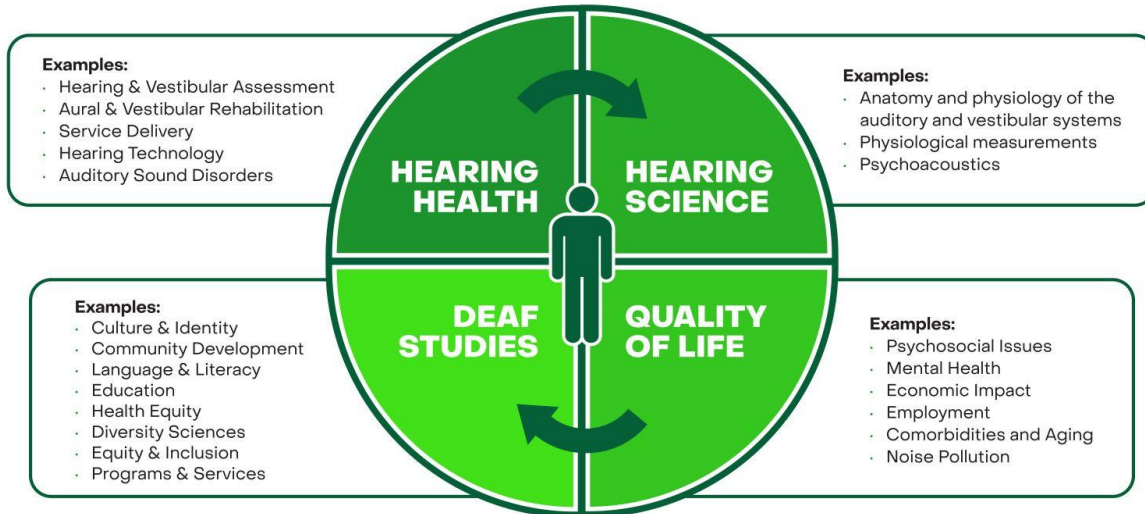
Examples:
· Hearing & Vestibular Assessment
· Aural & Vestibular Rehabilitation
· Service Delivery
· Hearing Technology
· Auditory Sound Disorders

HEARING HEALTH

HEARING SCIENCE

Examples:
· Anatomy and physiology of the auditory and vestibular systems
· Physiological measurements
· Psychoacoustics

Examples:
· Culture & Identity
· Community Development
· Language & Literacy
· Education
· Health Equity
· Diversity Sciences
· Equity & Inclusion
· Programs & Services

DEAF STUDIES

QUALITY OF LIFE

Examples:
· Psychosocial Issues
· Mental Health
· Economic Impact
· Employment
· Comorbidities and Aging
· Noise Pollution